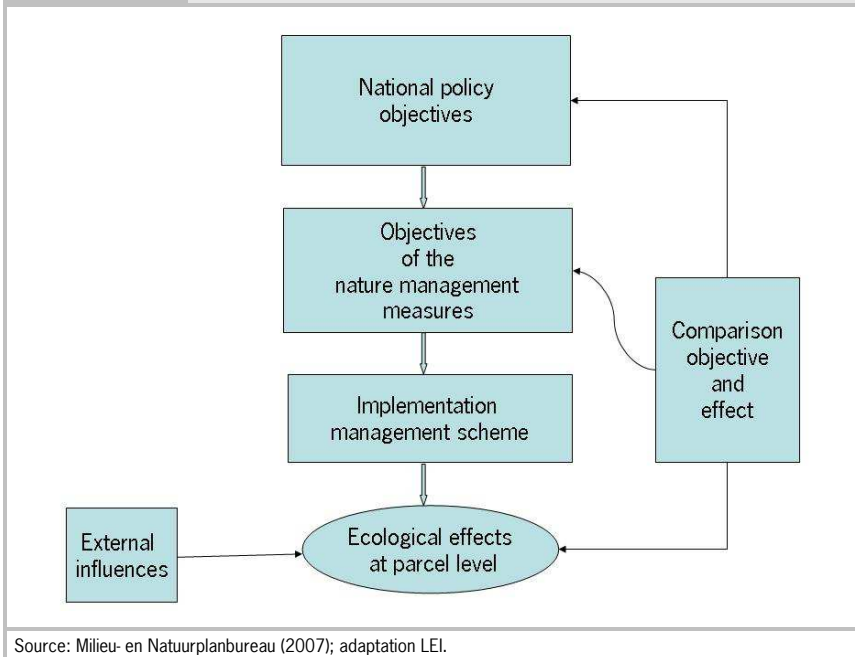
National policy objectives

Objectives of the nature management measures

Implementation management scheme

Ecological effects at parcel level

External influences

Comparison objective and effect

Source: Milieu- en Natuurplanbureau (2007); adaptation LEI.